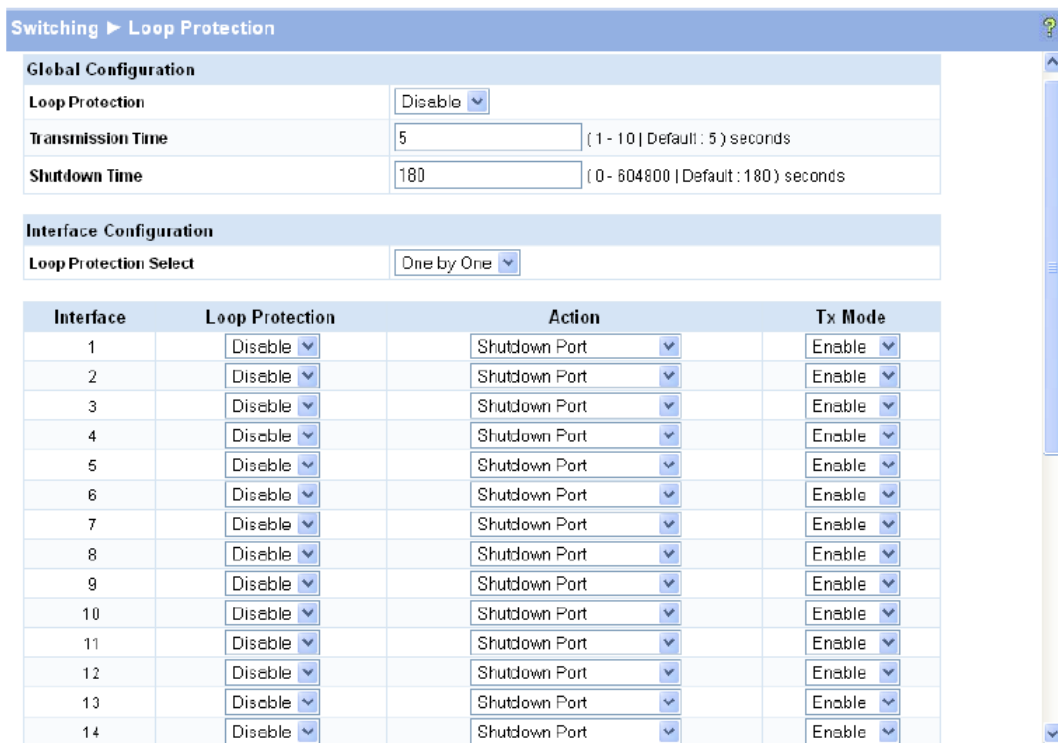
Switching ► Loop Protection

| Global Configuration | | |
|---|---|---|
| Loop Protection | Disable | |
| Transmission Time | 5 | ( 1 - 10 \| Default : 5 ) seconds |
| Shutdown Time | 180 | ( 0 - 604800 \| Default : 180 ) seconds |

| Interface Configuration | |
|---|---|
| Loop Protection Select | One by One |

| Interface | Loop Protection | Action | Tx Mode |
|---|---|---|---|
| 1 | Disable | Shutdown Port | Enable |
| 2 | Disable | Shutdown Port | Enable |
| 3 | Disable | Shutdown Port | Enable |
| 4 | Disable | Shutdown Port | Enable |
| 5 | Disable | Shutdown Port | Enable |
| 6 | Disable | Shutdown Port | Enable |
| 7 | Disable | Shutdown Port | Enable |
| 8 | Disable | Shutdown Port | Enable |
| 9 | Disable | Shutdown Port | Enable |
| 10 | Disable | Shutdown Port | Enable |
| 11 | Disable | Shutdown Port | Enable |
| 12 | Disable | Shutdown Port | Enable |
| 13 | Disable | Shutdown Port | Enable |
| 14 | Disable | Shutdown Port | Enable |